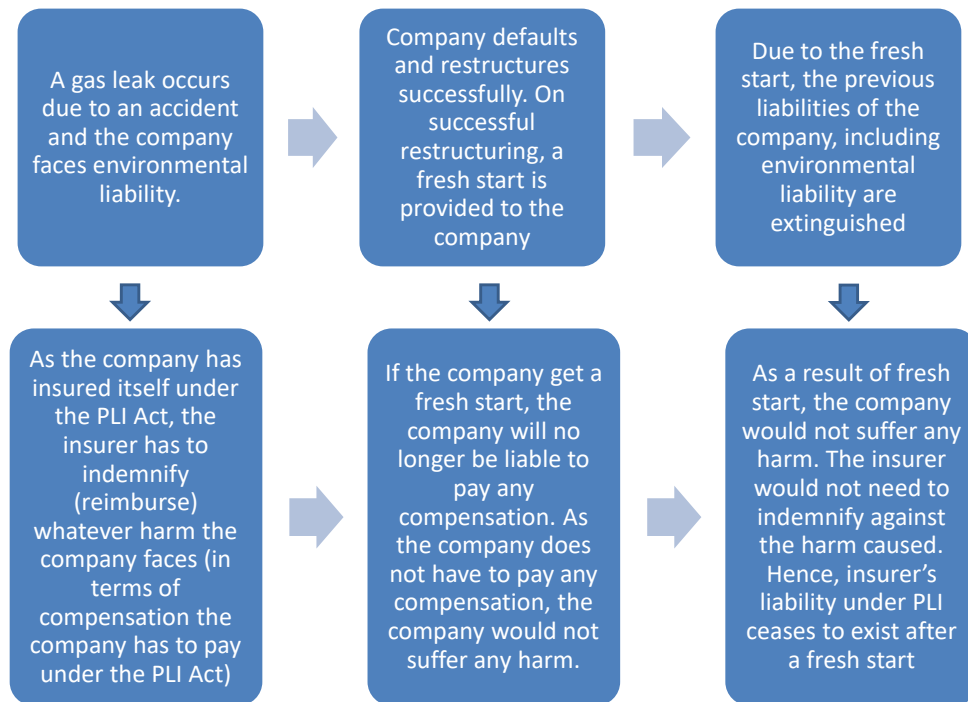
A gas leak occurs due to an accident and the company faces environmental liability.

Company defaults and restructures successfully. On successful restructuring, a fresh start is provided to the company

Due to the fresh start, the previous liabilities of the company, including environmental liability are extinguished

As the company has insured itself under the PLI Act, the insurer has to indemnify (reimburse) whatever harm the company faces (in terms of compensation the company has to pay under the PLI Act)

If the company get a fresh start, the company will no longer be liable to pay any compensation. As the company does not have to pay any compensation, the company would not suffer any harm.

As a result of fresh start, the company would not suffer any harm. The insurer would not need to indemnify against the harm caused. Hence, insurer's liability under PLI ceases to exist after a fresh start